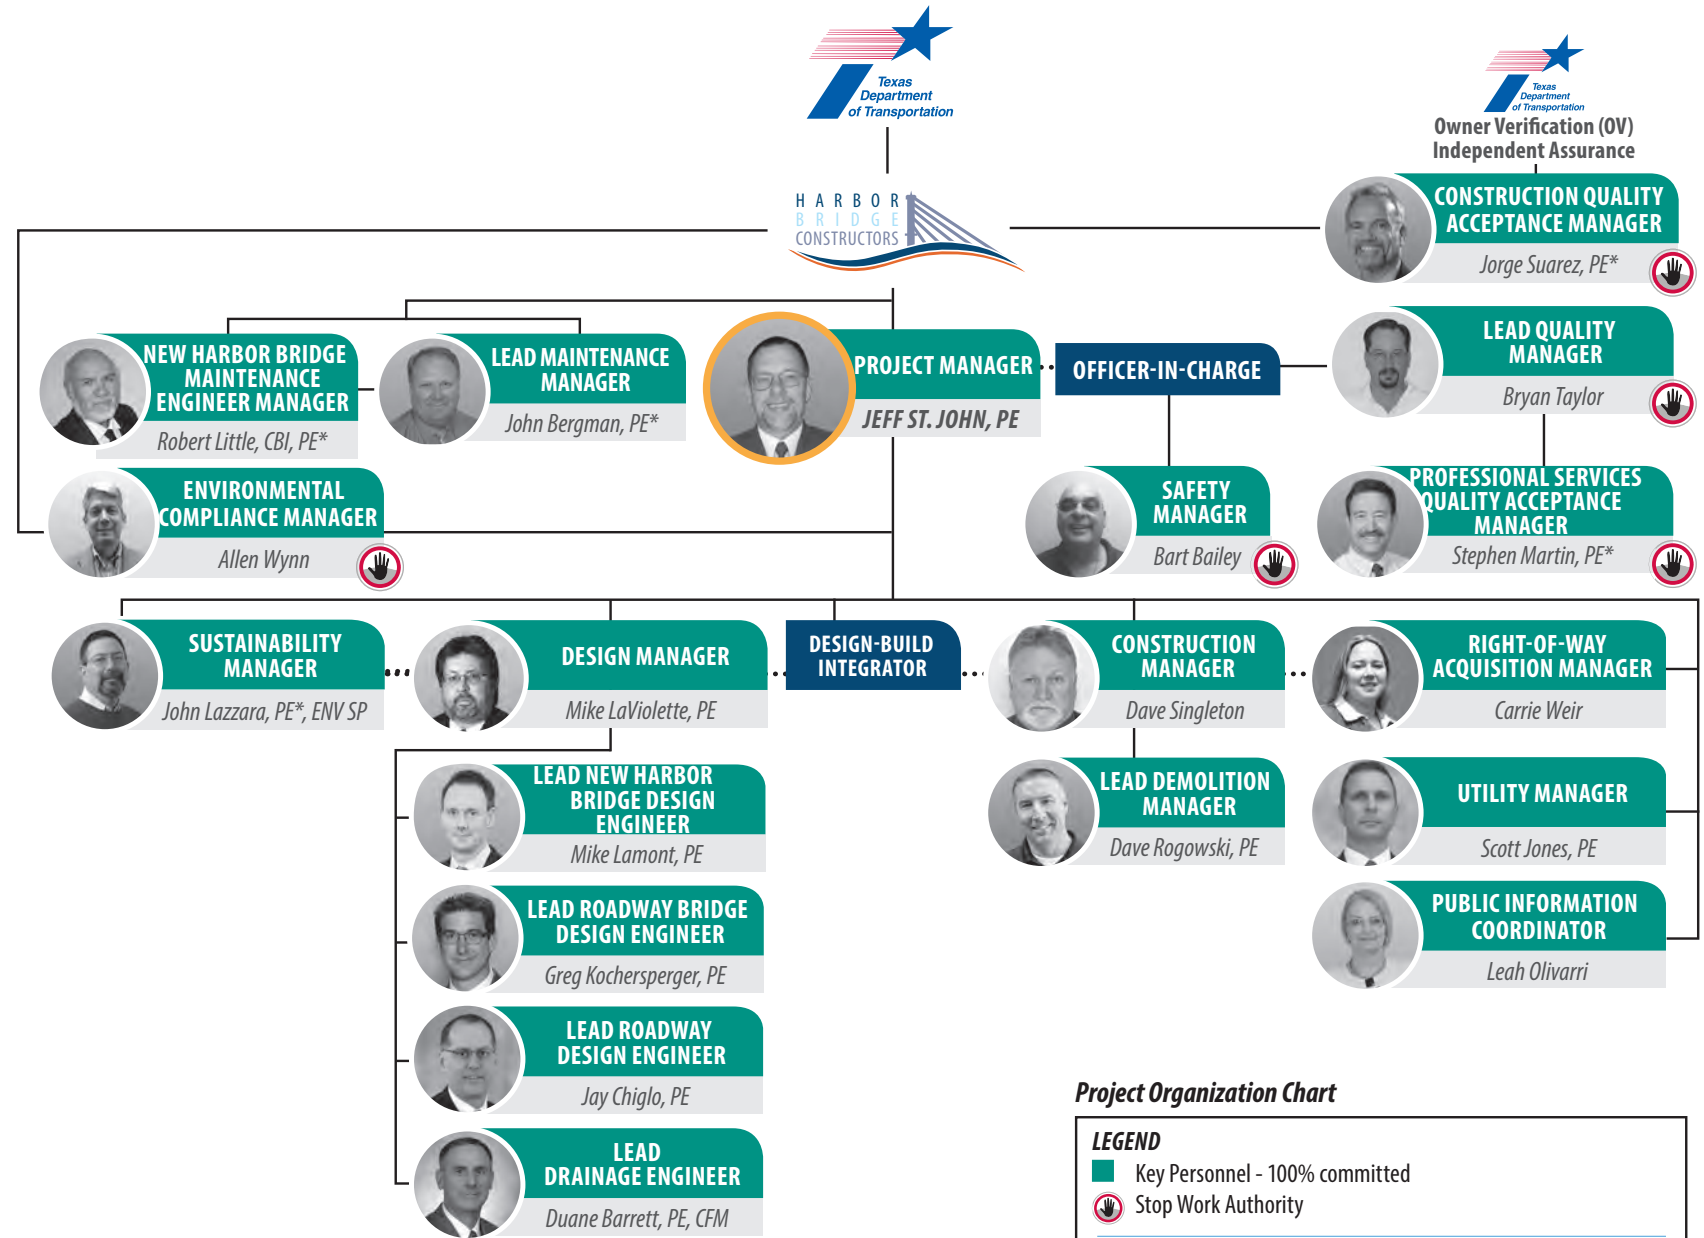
Texas Department of Transportation

Texas Department of Transportation
Owner Verification (OV) Independent Assurance

HARBOR BRIDGE CONSTRUCTORS

CONSTRUCTION QUALITY ACCEPTANCE MANAGER
Jorge Suarez, PE*

NEW HARBOR BRIDGE MAINTENANCE ENGINEER MANAGER
Robert Little, CBI, PE*

LEAD MAINTENANCE MANAGER
John Bergman, PE*

PROJECT MANAGER
JEFF ST. JOHN, PE

OFFICER-IN-CHARGE

LEAD QUALITY MANAGER
Bryan Taylor

ENVIRONMENTAL COMPLIANCE MANAGER
Allen Wynn

SAFETY MANAGER
Bart Bailey

PROFESSIONAL SERVICES QUALITY ACCEPTANCE MANAGER
Stephen Martin, PE*

SUSTAINABILITY MANAGER
John Lazzara, PE*, ENV SP

DESIGN MANAGER
Mike LaViolette, PE

DESIGN-BUILD INTEGRATOR

CONSTRUCTION MANAGER
Dave Singleton

RIGHT-OF-WAY ACQUISITION MANAGER
Carrie Weir

LEAD NEW HARBOR BRIDGE DESIGN ENGINEER
Mike Lamont, PE

LEAD DEMOLITION MANAGER
Dave Rogowski, PE

UTILITY MANAGER
Scott Jones, PE

LEAD ROADWAY BRIDGE DESIGN ENGINEER
Greg Kochersperger, PE

PUBLIC INFORMATION COORDINATOR
Leah Olivarri

LEAD ROADWAY DESIGN ENGINEER
Jay Chiglo, PE

LEAD DRAINAGE ENGINEER
Duane Barrett, PE, CFM

Project Organization Chart

LEGEND
Key Personnel - 100% committed
Stop Work Authority